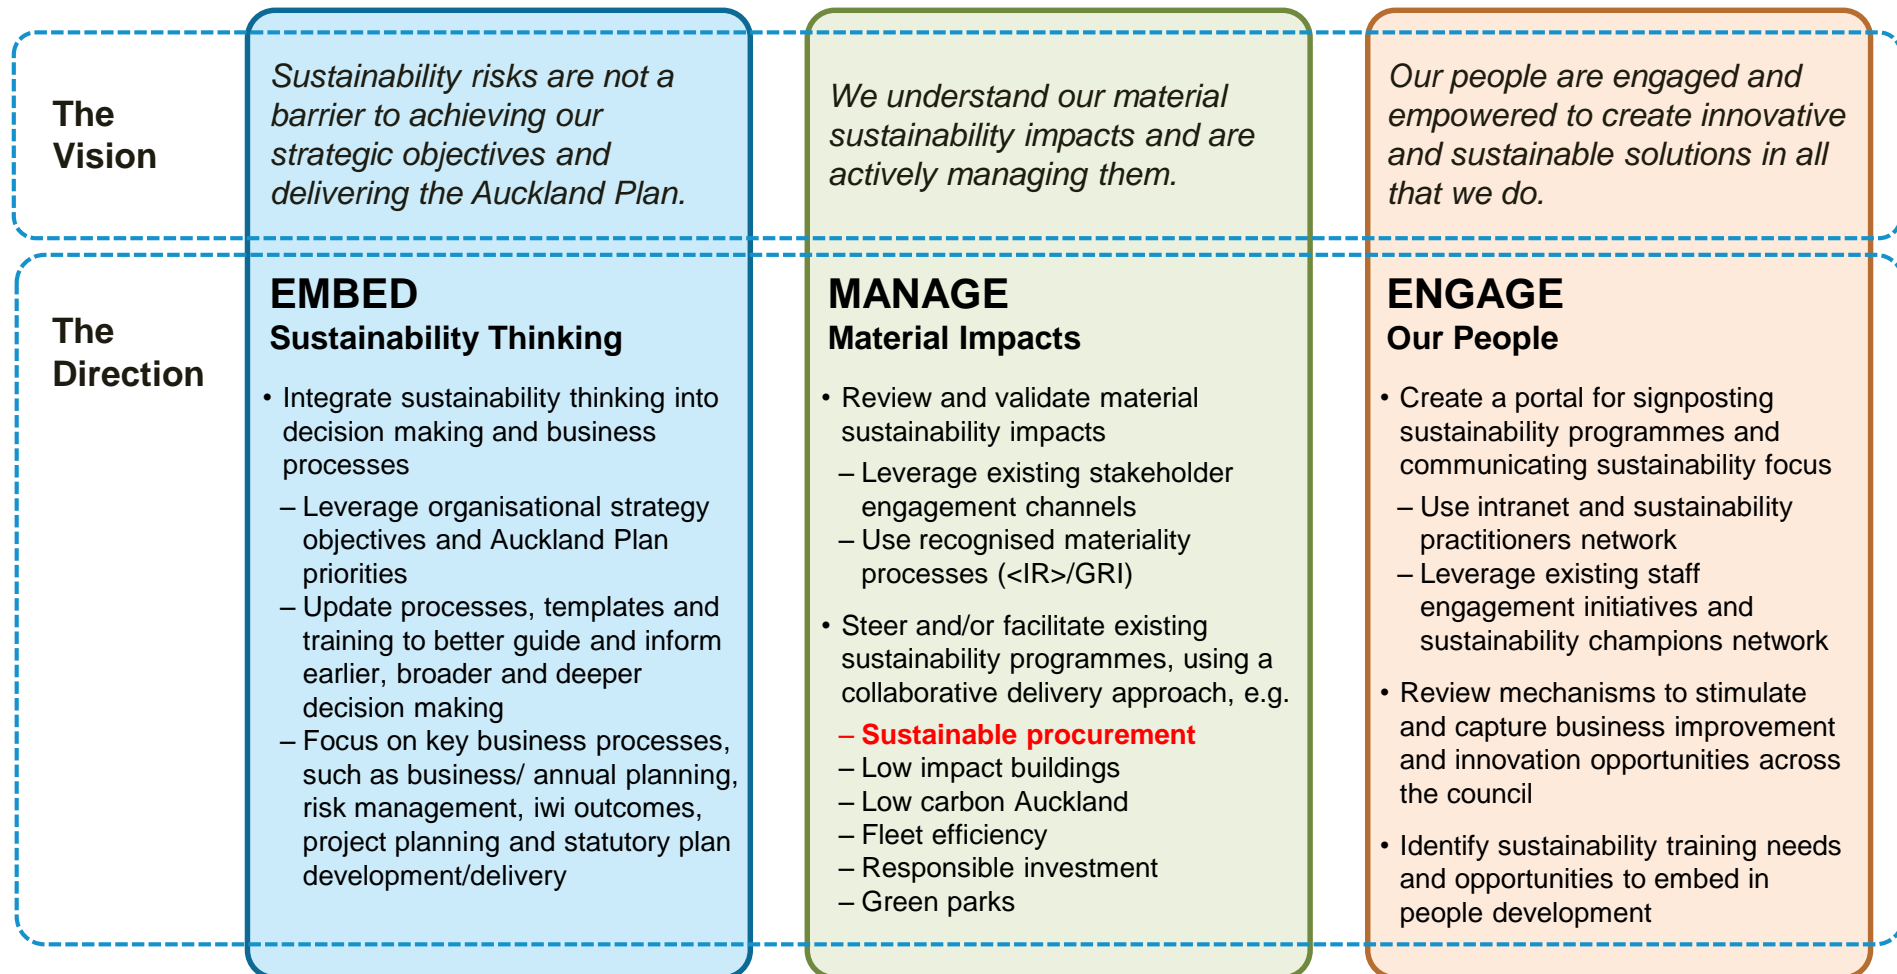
The Vision

Sustainability risks are not a barrier to achieving our strategic objectives and delivering the Auckland Plan.

We understand our material sustainability impacts and are actively managing them.

Our people are engaged and empowered to create innovative and sustainable solutions in all that we do.

The Direction

EMBED
Sustainability Thinking

• Integrate sustainability thinking into decision making and business processes
– Leverage organisational strategy objectives and Auckland Plan priorities
– Update processes, templates and training to better guide and inform earlier, broader and deeper decision making
– Focus on key business processes, such as business/ annual planning, risk management, iwi outcomes, project planning and statutory plan development/delivery

MANAGE
Material Impacts

• Review and validate material sustainability impacts
– Leverage existing stakeholder engagement channels
– Use recognised materiality processes (<IR>/GRI)

• Steer and/or facilitate existing sustainability programmes, using a collaborative delivery approach, e.g.
– Sustainable procurement
– Low impact buildings
– Low carbon Auckland
– Fleet efficiency
– Responsible investment
– Green parks

ENGAGE
Our People

• Create a portal for signposting sustainability programmes and communicating sustainability focus
– Use intranet and sustainability practitioners network
– Leverage existing staff engagement initiatives and sustainability champions network

• Review mechanisms to stimulate and capture business improvement and innovation opportunities across the council

• Identify sustainability training needs and opportunities to embed in people development